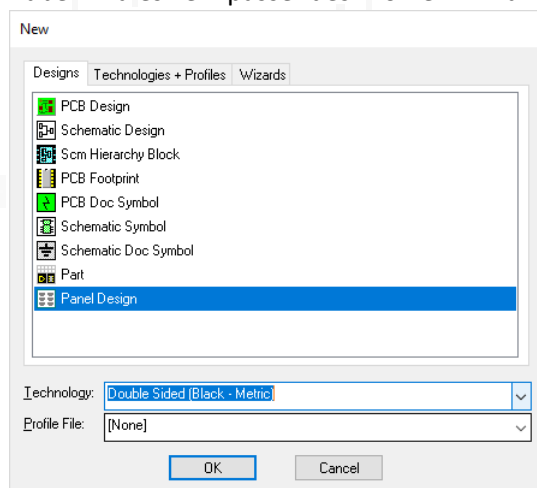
New

Designs | Technologies + Profiles | Wizards

PCB Design
Schematic Design
Scm Hierarchy Block
PCB Footprint
PCB Doc Symbol
Schematic Symbol
Schematic Doc Symbol
Part
Panel Design

Technology: Double Sided (Black - Metric)
Profile File: [None]

OK
Cancel